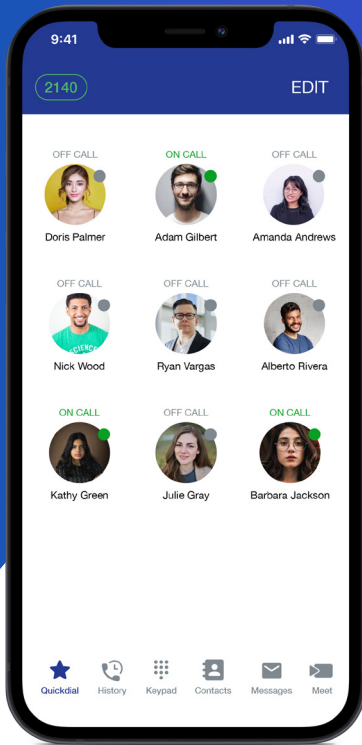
9:41

2140

EDIT

OFF CALL
Doris Palmer

ON CALL
Adam Gilbert

OFF CALL
Amanda Andrews

OFF CALL
Nick Wood

OFF CALL
Ryan Vargas

OFF CALL
Alberto Rivera

ON CALL
Kathy Green

OFF CALL
Julie Gray

ON CALL
Barbara Jackson

Quickdial History Keypad Contacts Messages Meet